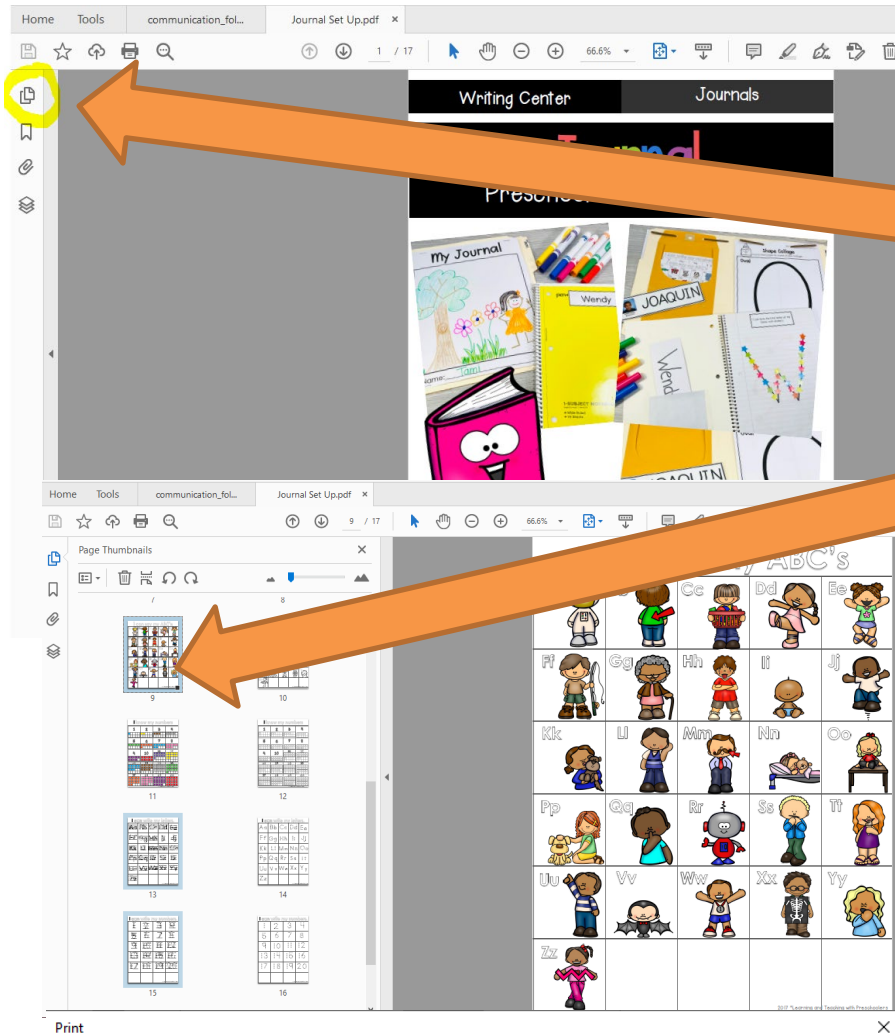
Home Tools communication_fol... Journal Set Up.pdf ×

1 / 17 66.6%

Writing Center Journals

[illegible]

Presc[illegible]

My Journal

Wendy

JOAQUIN

Wend

JOAQUIN

Home Tools communication_fol... Journal Set Up.pdf ×

9 / 17 66.6%

Page Thumbnails ×

7 8

9 10

11 12

13 14

15 16

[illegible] ABC's

Cc Dd Ee

Ff Gg Hh Ii Jj

Kk Ll Mm Nn Oo

Pp Qq Rr Ss Tt

Uu Vv Ww Xx Yy

Zz

Print ×